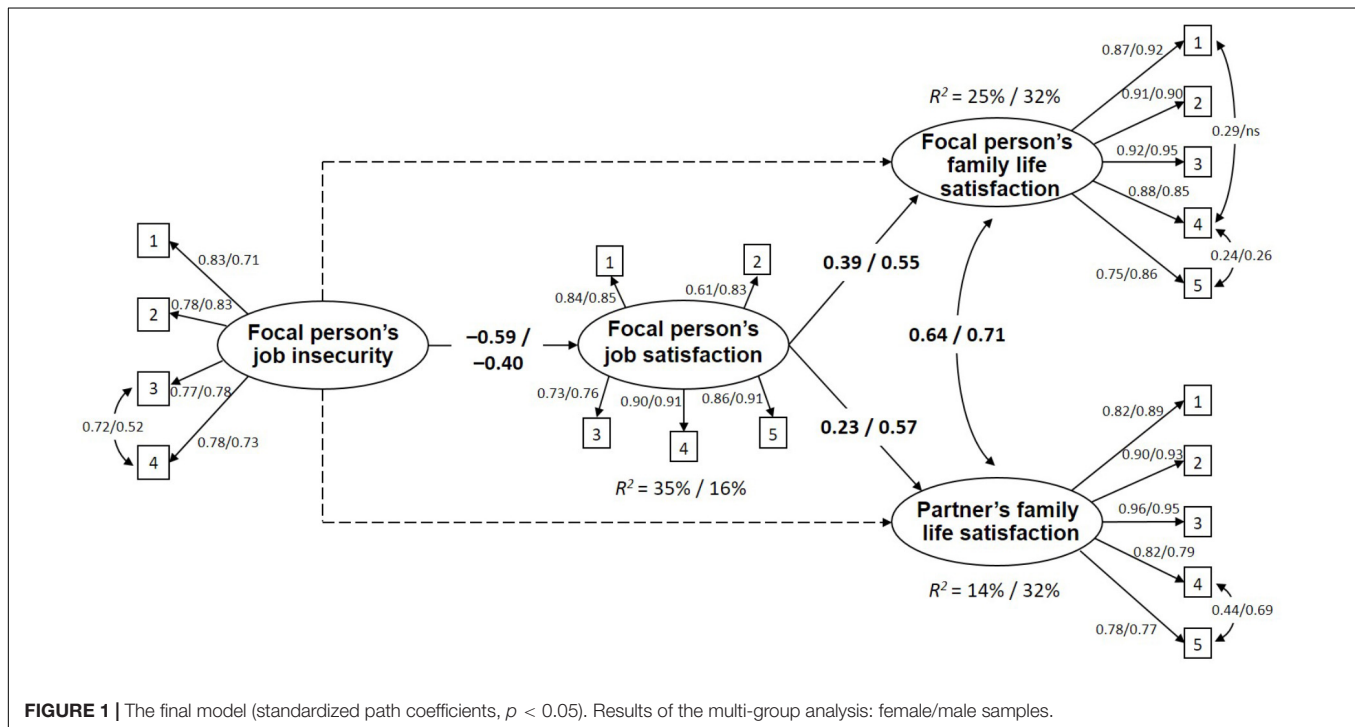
1
0.83/0.71
2
0.78/0.83
Focal person's job insecurity
3
0.77/0.78
0.72/0.52
4
0.78/0.73

–0.59 / –0.40

1
0.84/0.85
2
0.61/0.83
Focal person's job satisfaction
0.73/0.76
3
0.90/0.91
4
0.86/0.91
5
$R^2$ = 35% / 16%

0.39 / 0.55
0.23 / 0.57
0.64 / 0.71

$R^2$ = 25% / 32%
Focal person's family life satisfaction
0.87/0.92
1
0.91/0.90
2
0.92/0.95
3
0.29/ns
0.88/0.85
4
0.24/0.26
0.75/0.86
5

Partner's family life satisfaction
0.82/0.89
1
0.90/0.93
2
0.96/0.95
3
0.82/0.79
4
0.44/0.69
0.78/0.77
5
$R^2$ = 14% / 32%

FIGURE 1 | The final model (standardized path coefficients, $p$ < 0.05). Results of the multi-group analysis: female/male samples.